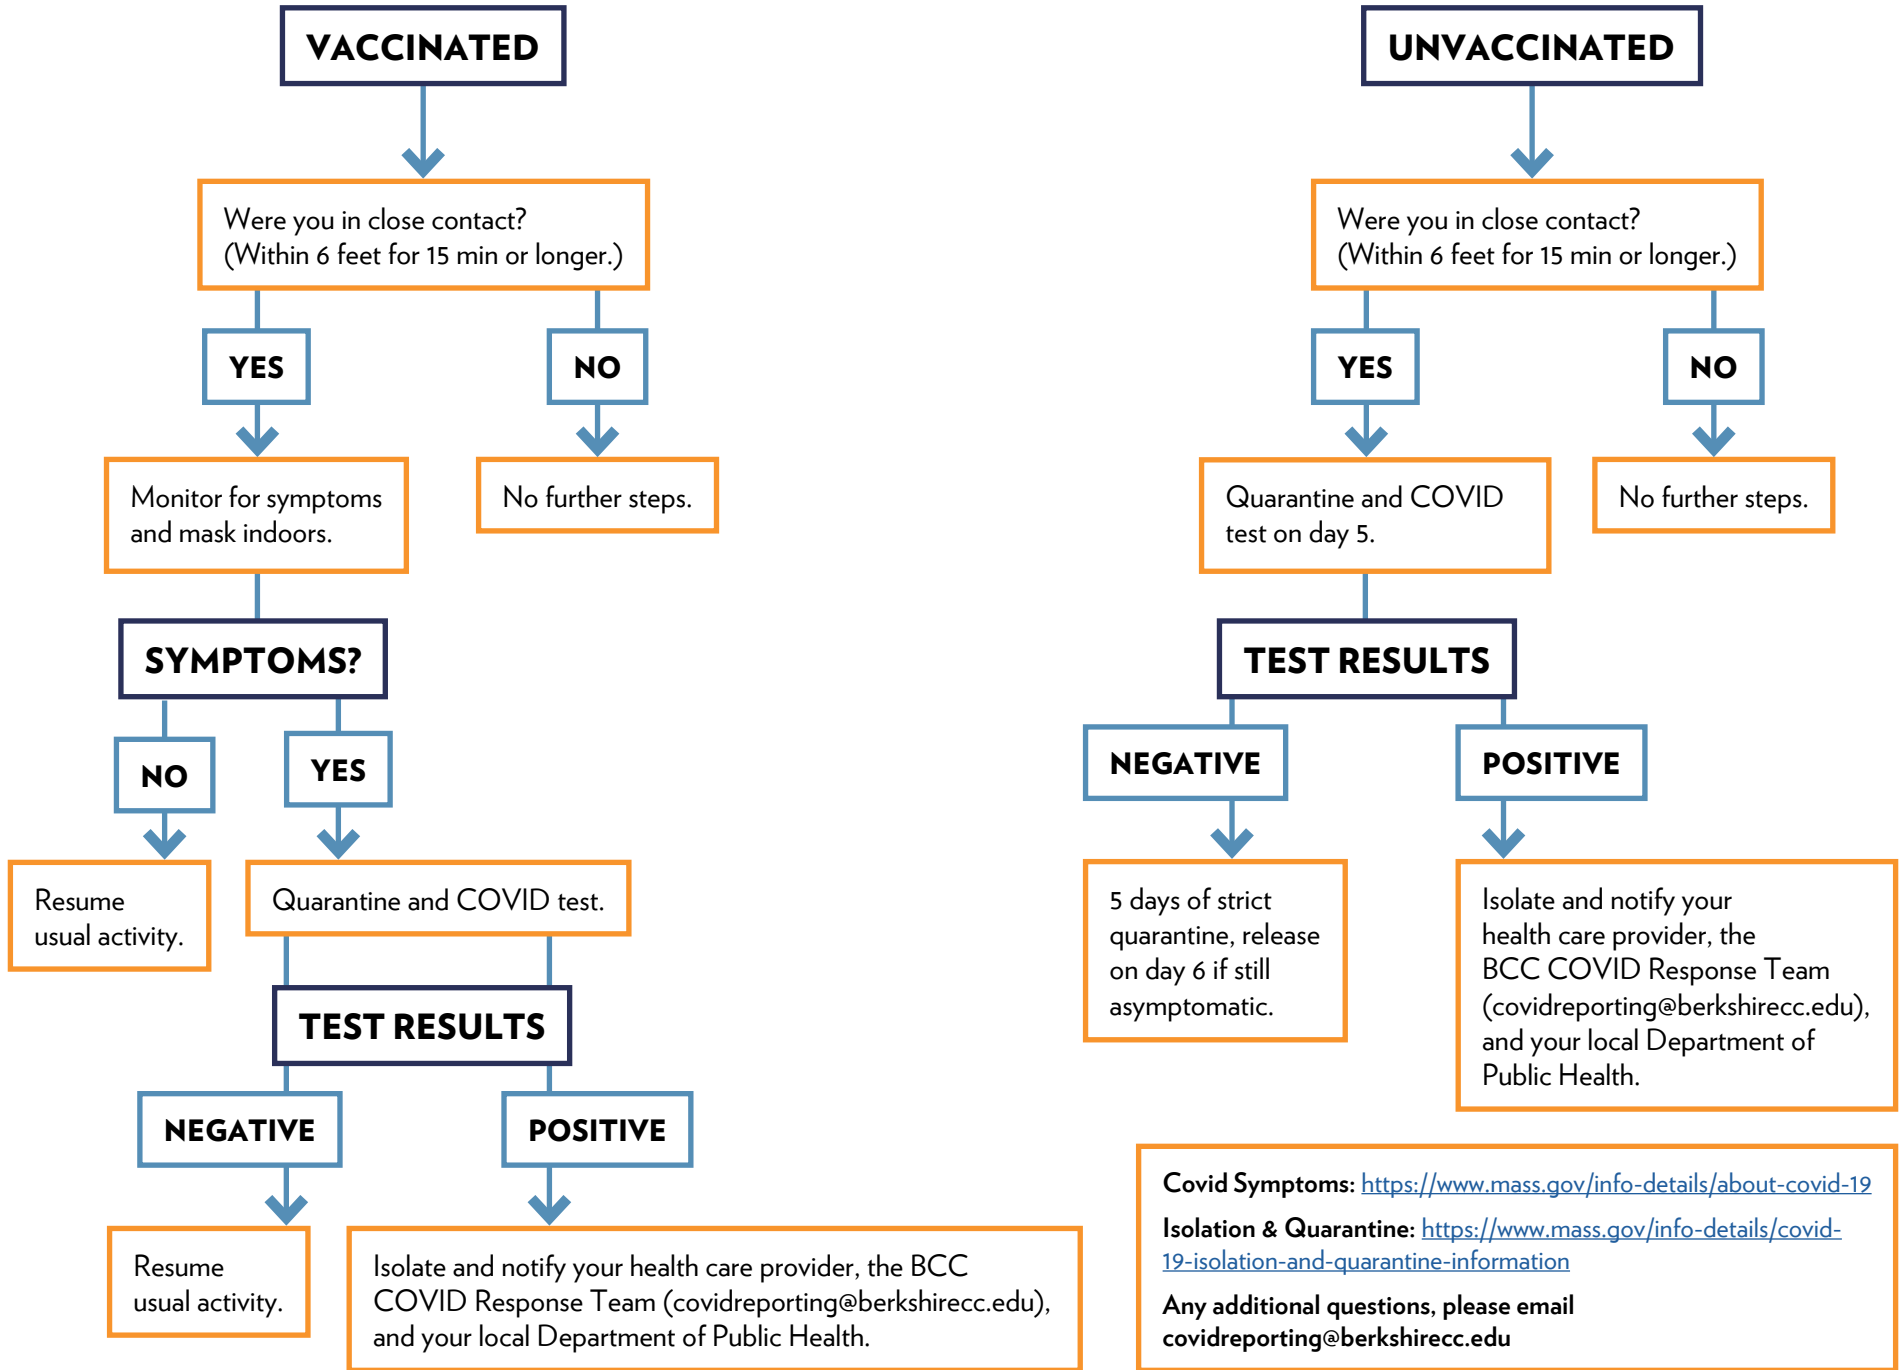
VACCINATED

Were you in close contact? (Within 6 feet for 15 min or longer.)

YES

NO

Monitor for symptoms and mask indoors.

No further steps.

SYMPTOMS?

NO

YES

Resume usual activity.

Quarantine and COVID test.

TEST RESULTS

NEGATIVE

POSITIVE

Resume usual activity.

Isolate and notify your health care provider, the BCC COVID Response Team (covidreporting@berkshirecc.edu), and your local Department of Public Health.

UNVACCINATED

Were you in close contact? (Within 6 feet for 15 min or longer.)

YES

NO

Quarantine and COVID test on day 5.

No further steps.

TEST RESULTS

NEGATIVE

POSITIVE

5 days of strict quarantine, release on day 6 if still asymptomatic.

Isolate and notify your health care provider, the BCC COVID Response Team (covidreporting@berkshirecc.edu), and your local Department of Public Health.

Covid Symptoms: https://www.mass.gov/info-details/about-covid-19

Isolation & Quarantine: https://www.mass.gov/info-details/covid-19-isolation-and-quarantine-information

Any additional questions, please email covidreporting@berkshirecc.edu